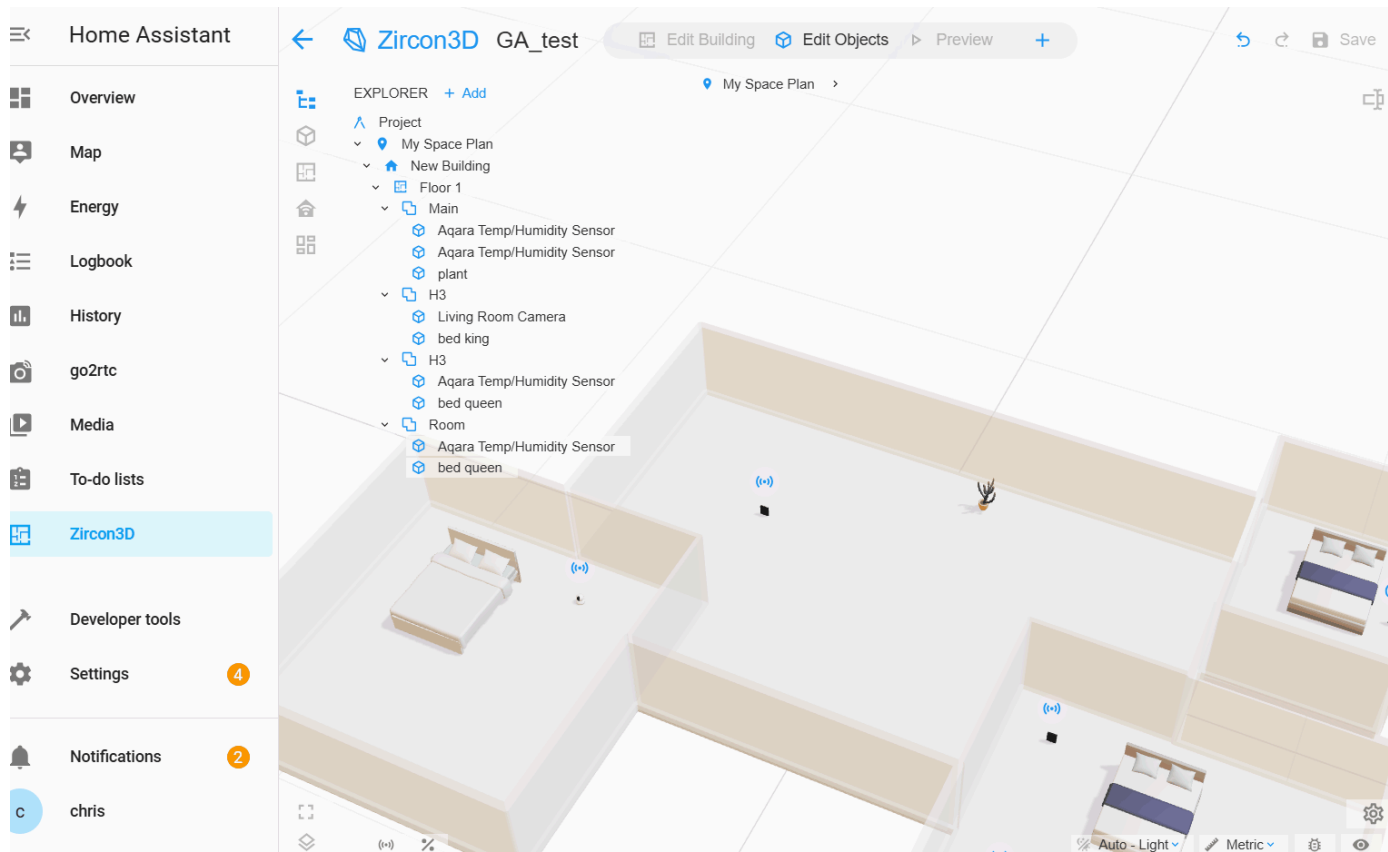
Home Assistant

Overview
Map
Energy
Logbook
History
go2rtc
Media
To-do lists
Zircon3D
Developer tools
Settings 4
Notifications 2
c chris

Zircon3D GA_test
Edit Building
Edit Objects
Preview
+
Save

My Space Plan >

EXPLORER + Add
Project
My Space Plan
New Building
Floor 1
Main
Aqara Temp/Humidity Sensor
Aqara Temp/Humidity Sensor
plant
H3
Living Room Camera
bed king
H3
Aqara Temp/Humidity Sensor
bed queen
Room
Aqara Temp/Humidity Sensor
bed queen

Auto - Light
Metric